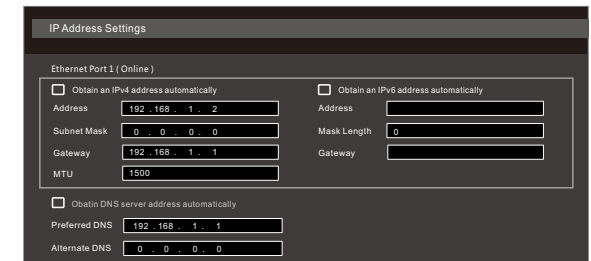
IP Address Settings

Ethernet Port 1 ( Online )

Obtain an IPv4 address automatically

Address 192 . 168 . 1 . 2

Subnet Mask 0 . 0 . 0 . 0

Gateway 192 . 168 . 1 . 1

MTU 1500

Obtain an IPv6 address automatically

Address

Mask Length 0

Gateway

Obatin DNS server address automatically

Preferred DNS 192 . 168 . 1 . 1

Alternate DNS 0 . 0 . 0 . 0